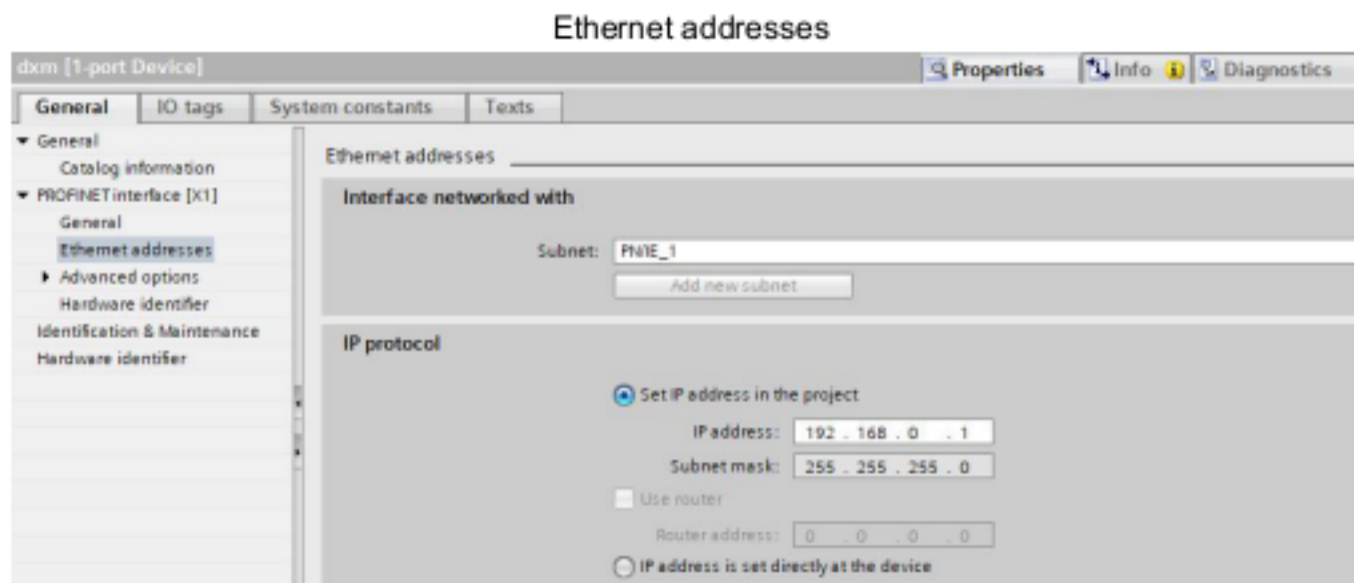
Ethernet addresses

dxm [1-port Device]

Properties Info Diagnostics

General IO tags System constants Texts

General
Catalog information
PROFINET interface [X1]
General
Ethernet addresses
Advanced options
Hardware identifier
Identification & Maintenance
Hardware identifier

Ethernet addresses

Interface networked with

Subnet: PN/IE_1

Add new subnet

IP protocol

Set IP address in the project

IP address: 192 . 168 . 0 . 1

Subnet mask: 255 . 255 . 255 . 0

Use router

Router address: 0 . 0 . 0 . 0

IP address is set directly at the device